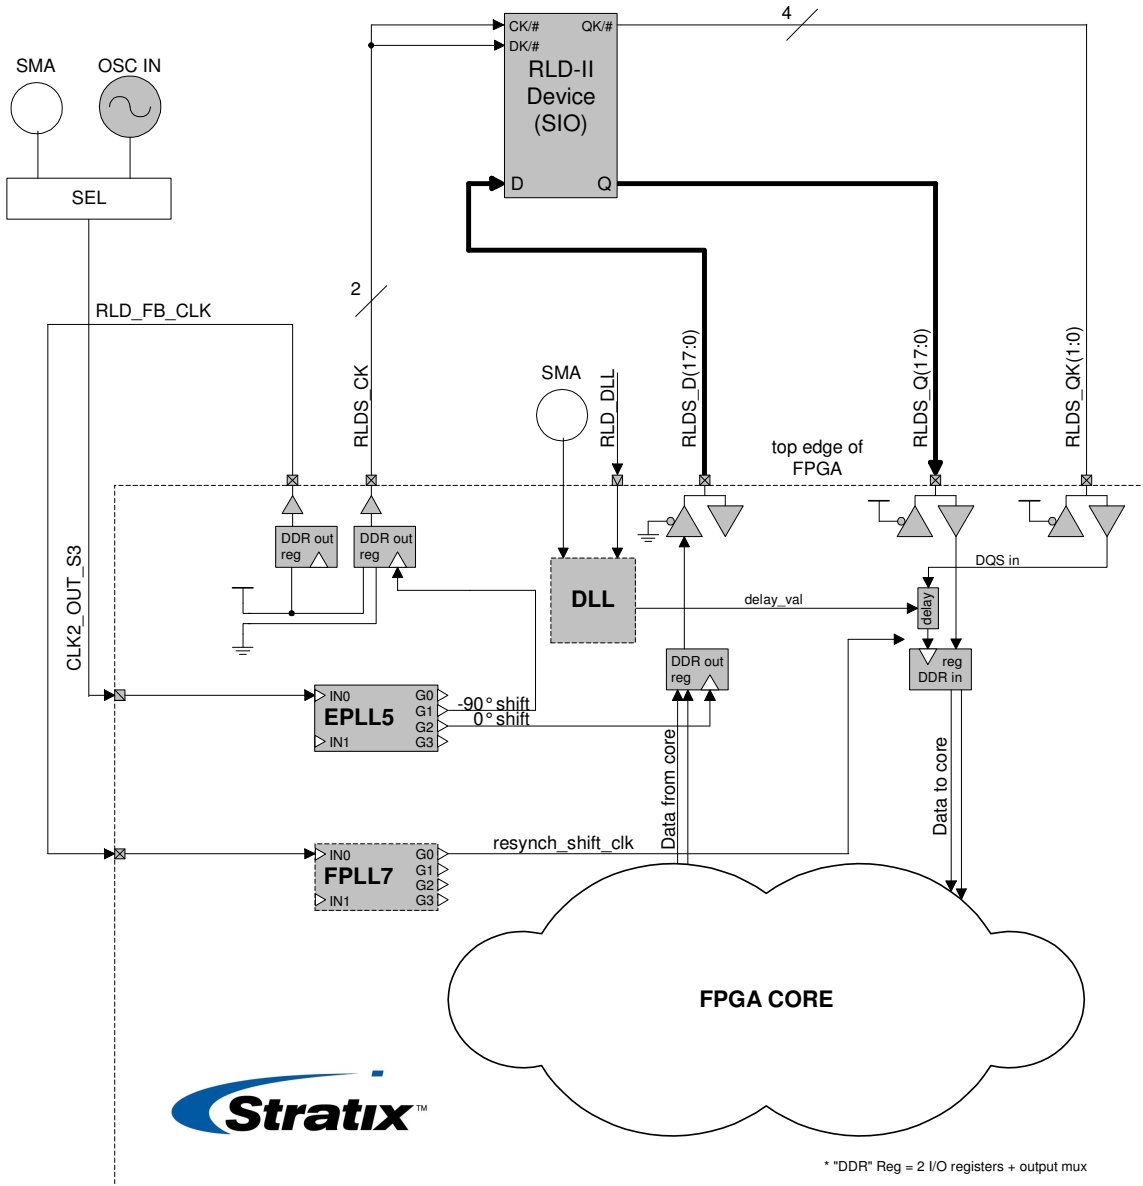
SMA
OSC IN
SEL
CK/#
DK/#
QK/#
4
RLD-II Device (SIO)
D
Q
RLD_FB_CLK
2
RLDS_CK
SMA
RLD_DLL
RLDS_D(17:0)
RLDS_Q(17:0)
RLDS_QK(1:0)
top edge of FPGA
CLK2_OUT_S3
DDR out reg
DDR out reg
DLL
delay_val
DQS in
delay
DDR out reg
reg DDR in
IN0
IN1
EPLL5
G0
G1
G2
G3
-90° shift
0° shift
Data from core
Data to core
resynch_shift_clk
IN0
IN1
FPLL7
G0
G1
G2
G3
FPGA CORE
Stratix™
* "DDR" Reg = 2 I/O registers + output mux